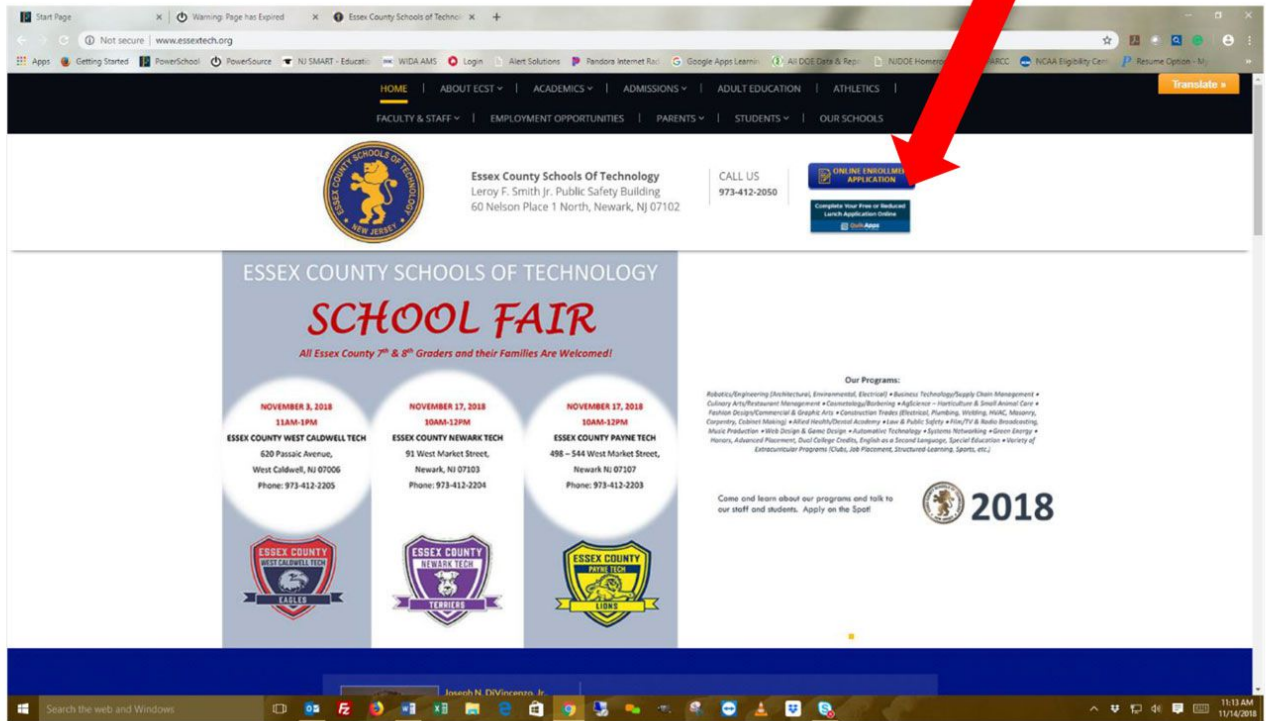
Start Page | Warning: Page has Expired | Essex County Schools of Technol

Not secure | www.essextech.org

Apps | Getting Started | PowerSchool | PowerSource | NJ SMART - Educatio | WIDA AMS | Login | Alert Solutions | Pandora Internet Rad | Google Apps Learnin | All DOE Data & Rep | NJDOE Homero | ARCC | NCAA Eligibility Cent | Resume Option - M

HOME | ABOUT ECST | ACADEMICS | ADMISSIONS | ADULT EDUCATION | ATHLETICS

FACULTY & STAFF | EMPLOYMENT OPPORTUNITIES | PARENTS | STUDENTS | OUR SCHOOLS

Translate »

ESSEX COUNTY SCHOOLS OF TECHNOLOGY NEW JERSEY

Essex County Schools Of Technology
Leroy F. Smith Jr. Public Safety Building
60 Nelson Place 1 North, Newark, NJ 07102

CALL US
973-412-2050

ONLINE ENROLLMENT APPLICATION

Complete Your Free or Reduced Lunch Application Online
QuikApps

ESSEX COUNTY SCHOOLS OF TECHNOLOGY

SCHOOL FAIR

All Essex County 7th & 8th Graders and their Families Are Welcomed!

NOVEMBER 3, 2018
11AM-1PM
ESSEX COUNTY WEST CALDWELL TECH
620 Passaic Avenue,
West Caldwell, NJ 07006
Phone: 973-412-2205

NOVEMBER 17, 2018
10AM-12PM
ESSEX COUNTY NEWARK TECH
91 West Market Street,
Newark, NJ 07103
Phone: 973-412-2204

NOVEMBER 17, 2018
10AM-12PM
ESSEX COUNTY PAYNE TECH
498 – 544 West Market Street,
Newark NJ 07107
Phone: 973-412-2203

ESSEX COUNTY WEST CALDWELL TECH EAGLES

ESSEX COUNTY NEWARK TECH TERRIERS

ESSEX COUNTY PAYNE TECH LIONS

Our Programs:
Robotics/Engineering (Architecture), Environmental, Electrical) • Business Technology/Supply Chain Management • Culinary Arts/Restaurant Management • Cosmetology/Barbering • AgScience – Horticulture & Small Animal Care • Fashion Design/Commercial & Graphic Arts • Construction Trades (Electrical, Plumbing, Welding, HVAC, Masonry, Carpentry, Cabinet Making) • Allied Health/Dental Academy • Law & Public Safety • Film/TV & Radio Broadcasting, Music Production • Web Design & Game Design • Automotive Technology • Systems Networking • Green Energy • Honors, Advanced Placement, Dual College Credits, English as a Second Language, Special Education • Variety of Extracurricular Programs (Clubs, Job Placement, Structured Learning, Sports, etc.)

Come and learn about our programs and talk to our staff and students. Apply on the Spot!

2018

Joseph N. DiVincenzo, Jr.

Search the web and Windows

11:13 AM
11/14/2018